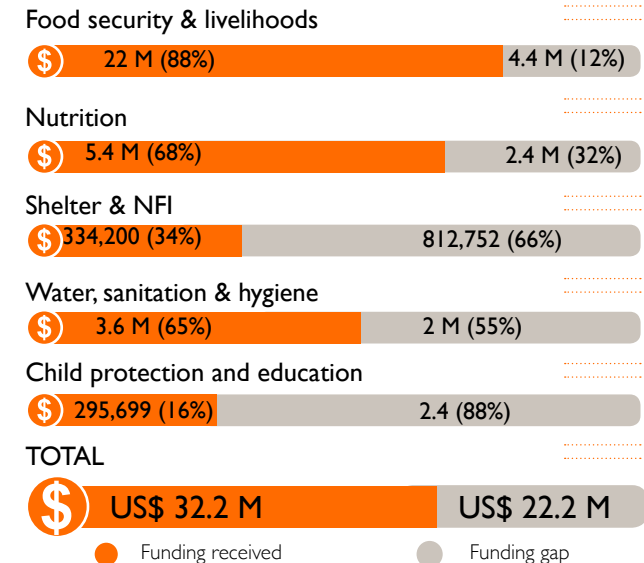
Food security & livelihoods

$ 22 M (88%) 4.4 M (12%)

Nutrition

$ 5.4 M (68%) 2.4 M (32%)

Shelter & NFI

$ 334,200 (34%) 812,752 (66%)

Water, sanitation & hygiene

$ 3.6 M (65%) 2 M (55%)

Child protection and education

$ 295,699 (16%) 2.4 (88%)

TOTAL

$ US$ 32.2 M US$ 22.2 M

Funding received Funding gap